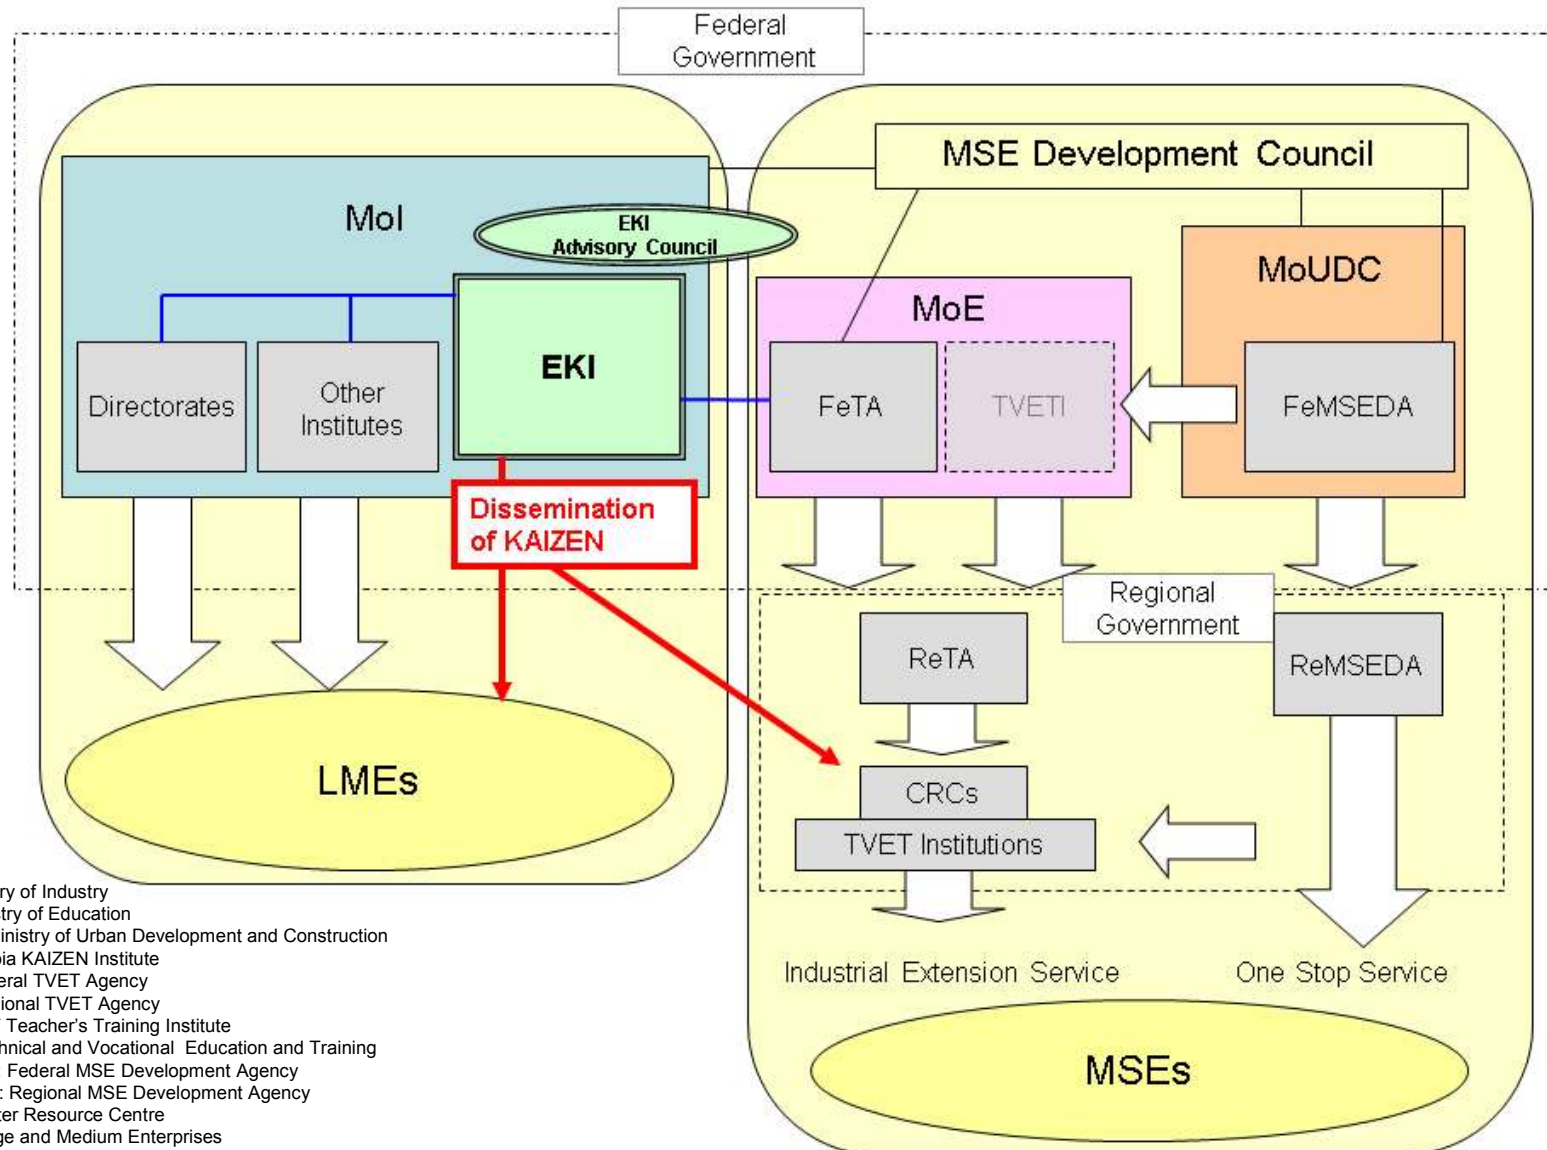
Federal Government

MSE Development Council

MoI

EKI Advisory Council

EKI

Directorates

Other Institutes

MoE

FeTA

TVETI

MoUDC

FeMSEDA

Dissemination of KAIZEN

Regional Government

ReTA

ReMSEDA

CRCs

TVET Institutions

LMEs

Industrial Extension Service

One Stop Service

MSEs

ry of Industry
try of Education
inistry of Urban Development and Construction
pia KAIZEN Institute
eral TVET Agency
ional TVET Agency
Teacher's Training Institute
hnical and Vocational Education and Training
Federal MSE Development Agency
: Regional MSE Development Agency
ter Resource Centre
ge and Medium Enterprises